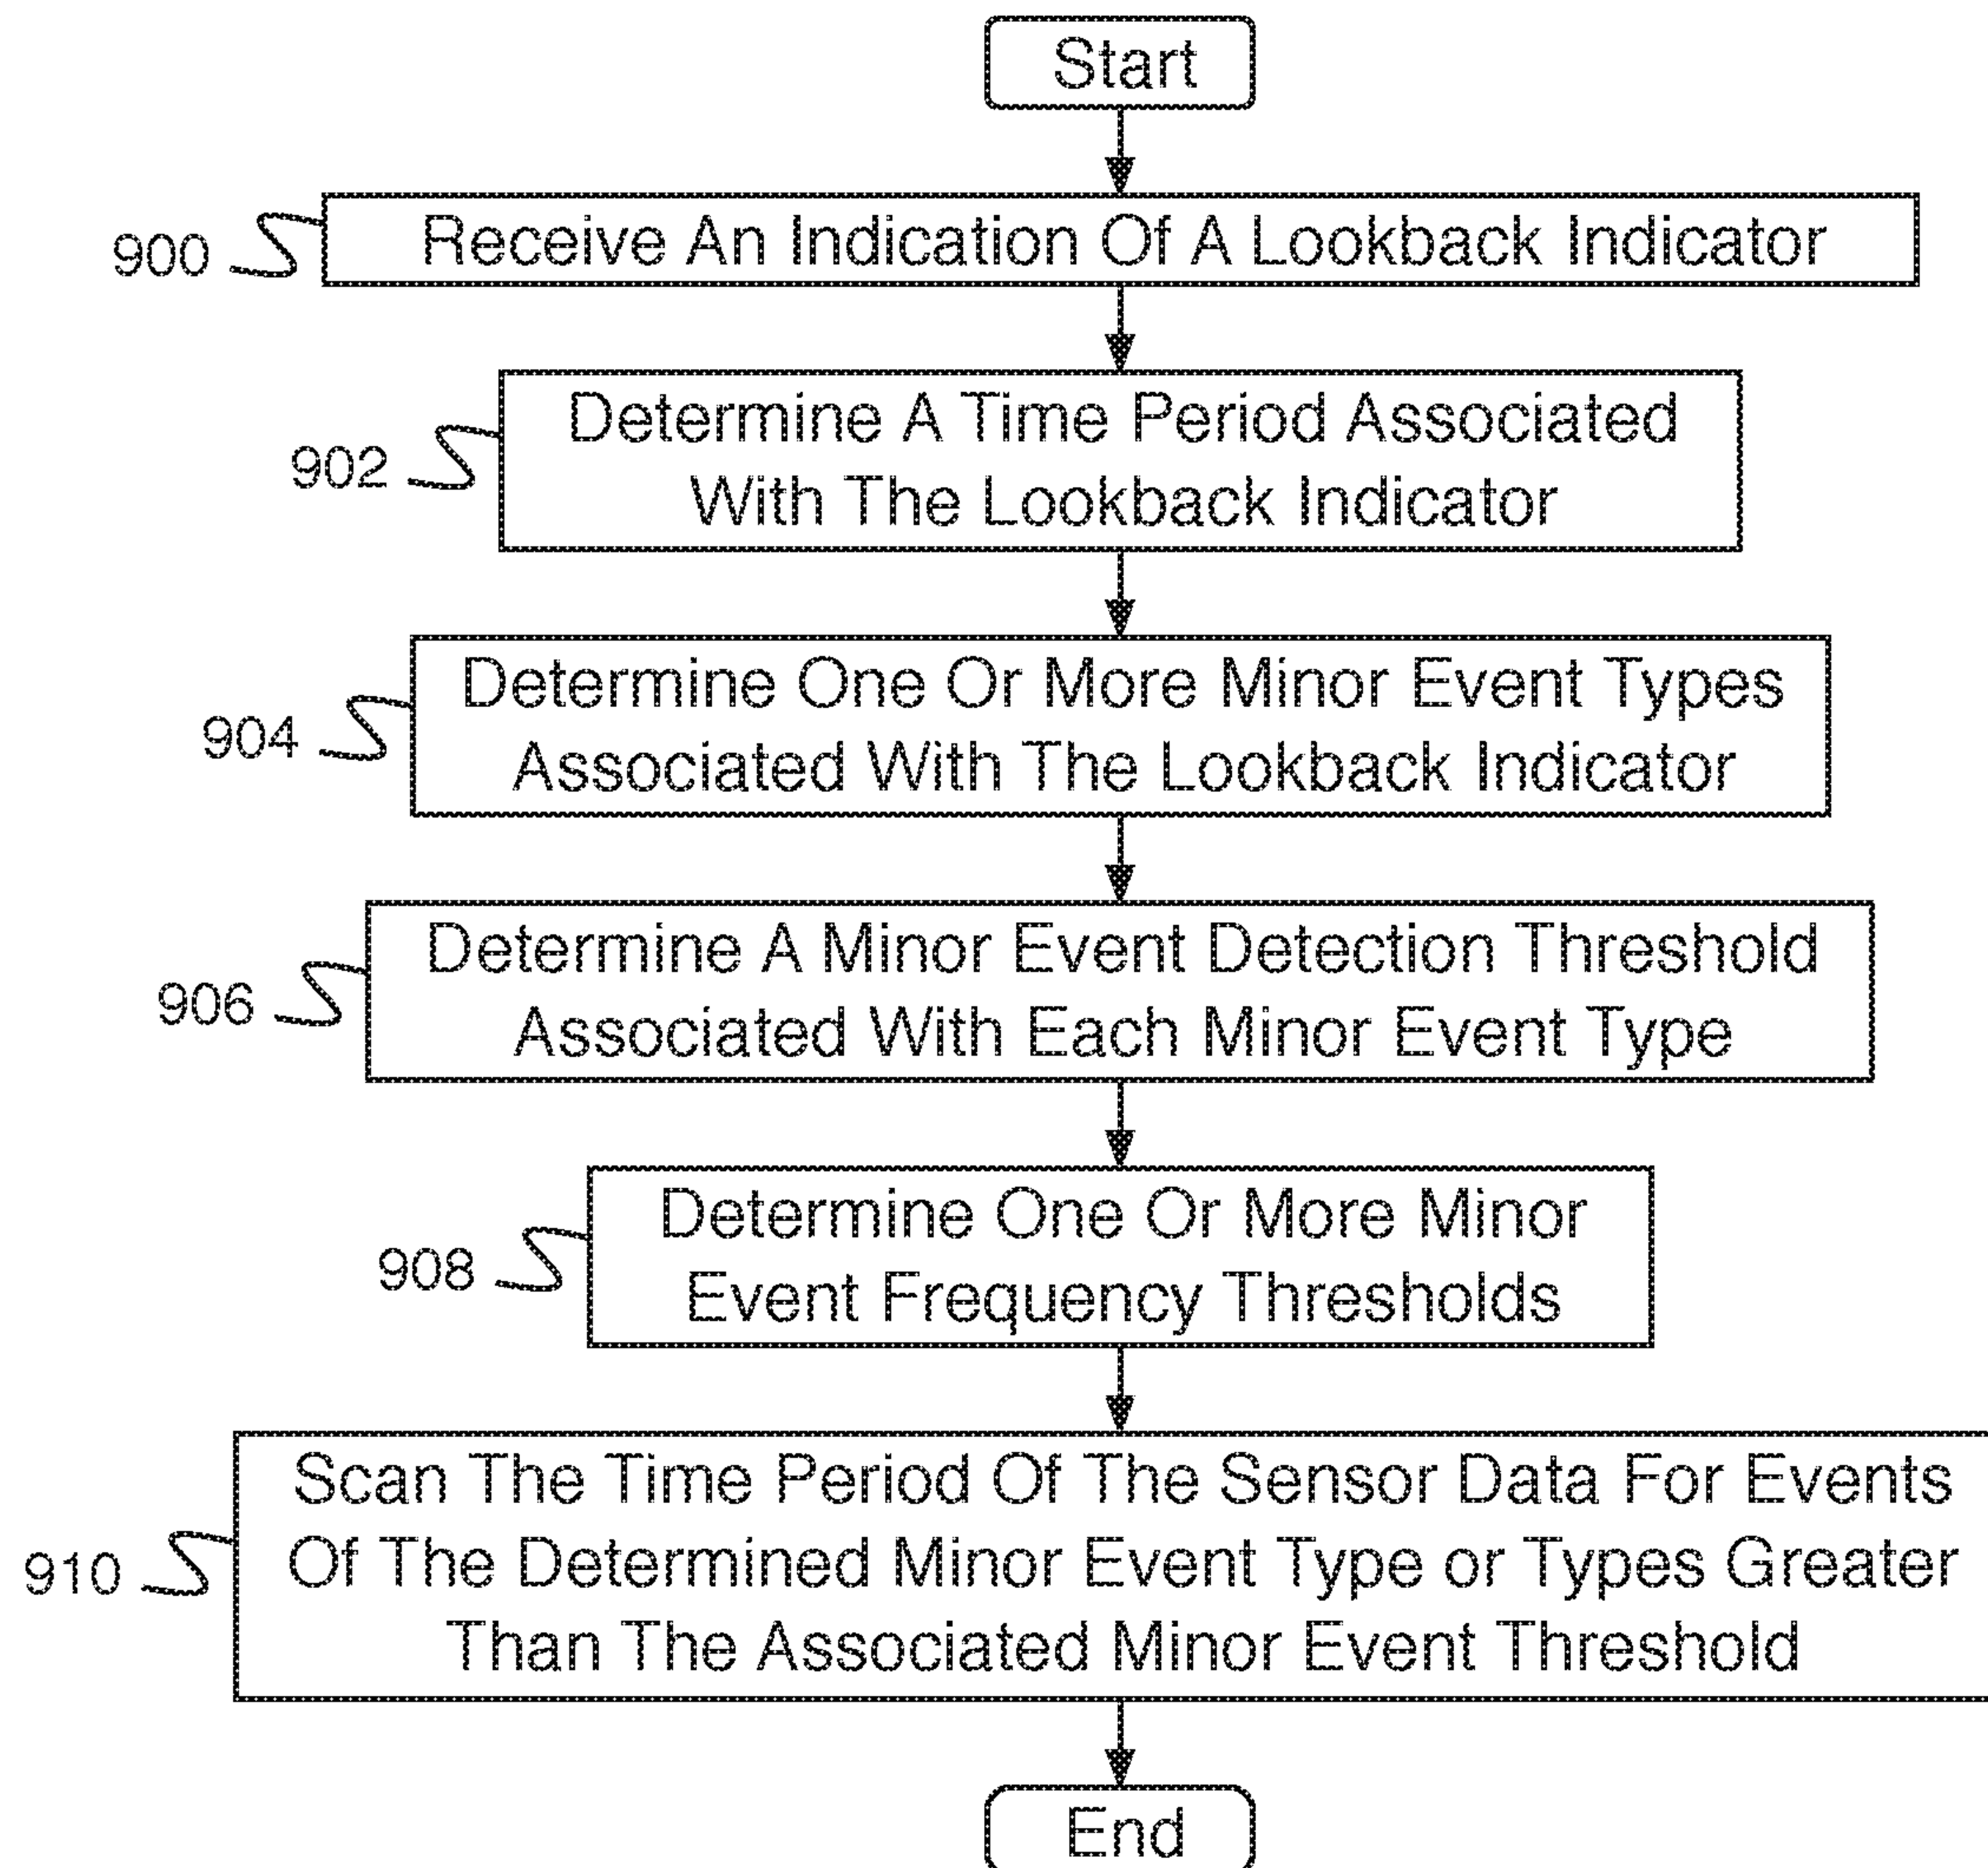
Start

900 Receive An Indication Of A Lookback Indicator

902 Determine A Time Period Associated With The Lookback Indicator

904 Determine One Or More Minor Event Types Associated With The Lookback Indicator

906 Determine A Minor Event Detection Threshold Associated With Each Minor Event Type

908 Determine One Or More Minor Event Frequency Thresholds

910 Scan The Time Period Of The Sensor Data For Events Of The Determined Minor Event Type or Types Greater Than The Associated Minor Event Threshold

End